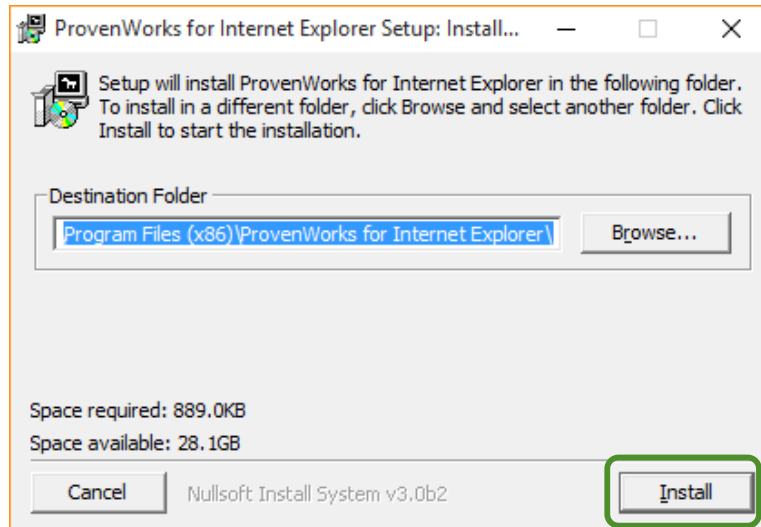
ProvenWorks for Internet Explorer Setup: Install...

Setup will install ProvenWorks for Internet Explorer in the following folder. To install in a different folder, click Browse and select another folder. Click Install to start the installation.

Destination Folder

Program Files (x86)\ProvenWorks for Internet Explorer\

Browse...

Space required: 889.0KB

Space available: 28.1GB

Cancel

Nullsoft Install System v3.0b2

Install